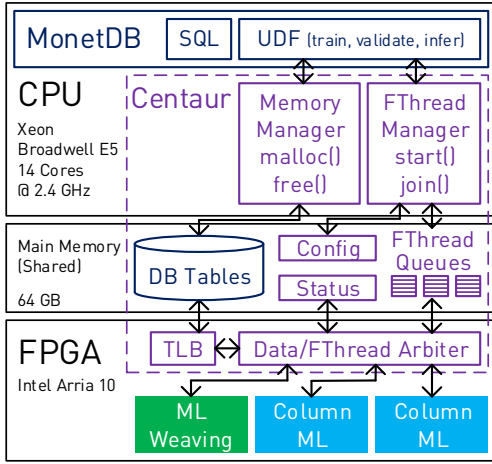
MonetDB

SQL

UDF (train, validate, infer)

CPU

Xeon Broadwell E5 14 Cores @ 2.4 GHz

Centaur

Memory Manager malloc() free()

FThread Manager start() join()

Main Memory (Shared)

64 GB

DB Tables

Config

Status

FThread Queues

FPGA

Intel Arria 10

TLB

Data/FThread Arbiter

ML Weaving

Column ML

Column ML